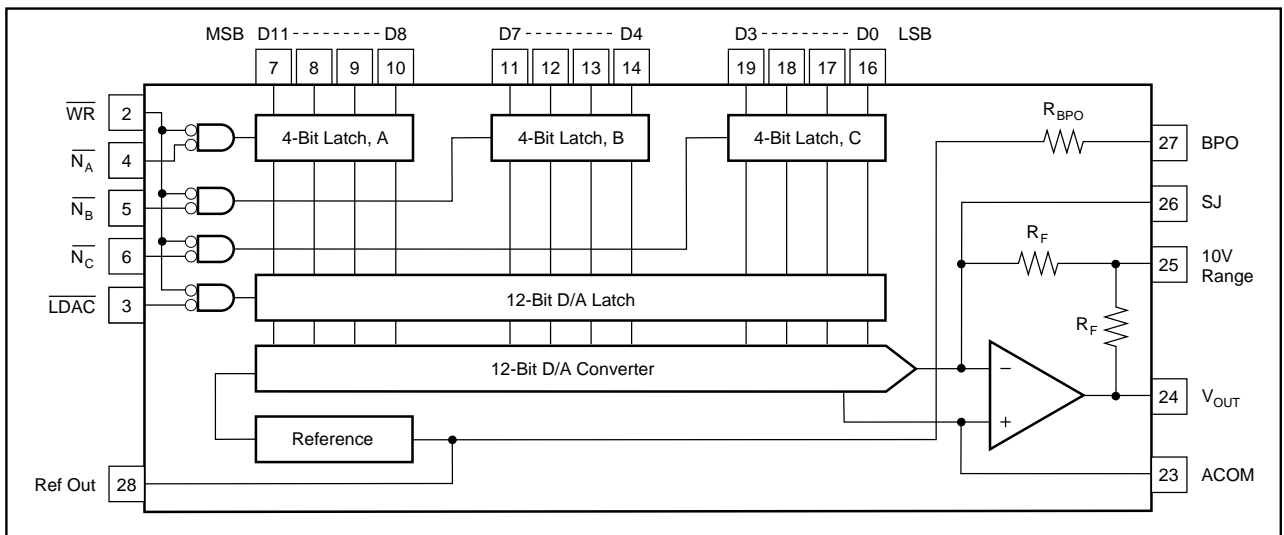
MSB D11 - - - - - - - - - D8

7 8 9 10

D7 - - - - - - - - - D4

11 12 13 14

D3 - - - - - - - - - D0 LSB

19 18 17 16

$\overline{WR}$ 2

$\overline{N_A}$ 4

$\overline{N_B}$ 5

$\overline{N_C}$ 6

$\overline{LDAC}$ 3

4-Bit Latch, A

4-Bit Latch, B

4-Bit Latch, C

$R_{BPO}$

27 BPO

26 SJ

$R_F$

25 10V Range

12-Bit D/A Latch

$R_F$

12-Bit D/A Converter

−

+

24 $V_{OUT}$

Reference

Ref Out 28

23 ACOM